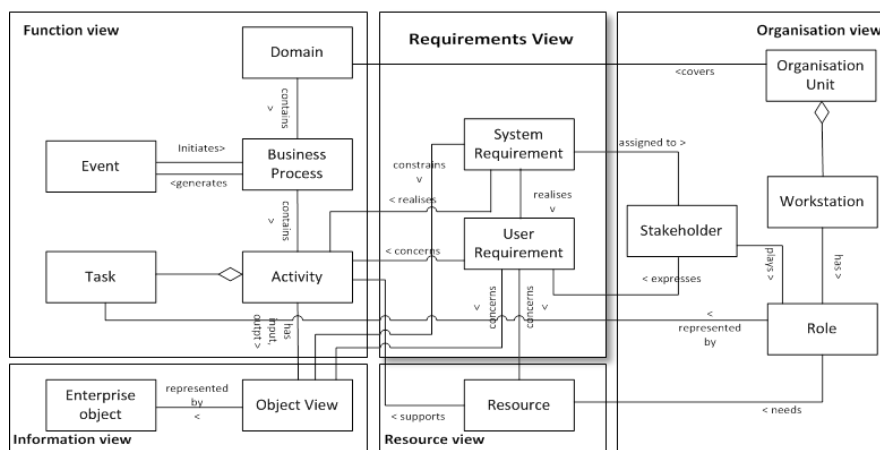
Function view

Requirements View

Organisation view

Domain

contains
v

Event

Initiates>

<generates

Business Process

contains
v

Task

Activity

has input, output >

System Requirement

constrains
v

< realises

realises
v

< concerns

User Requirement

concerns
v

concerns
v

assigned to >

<covers

Organisation Unit

Workstation

Stakeholder

< expresses

plays >

has >

<
represented
by

Role

Enterprise object

represented by
<

Object View

Information view

< supports

Resource

Resource view

< needs